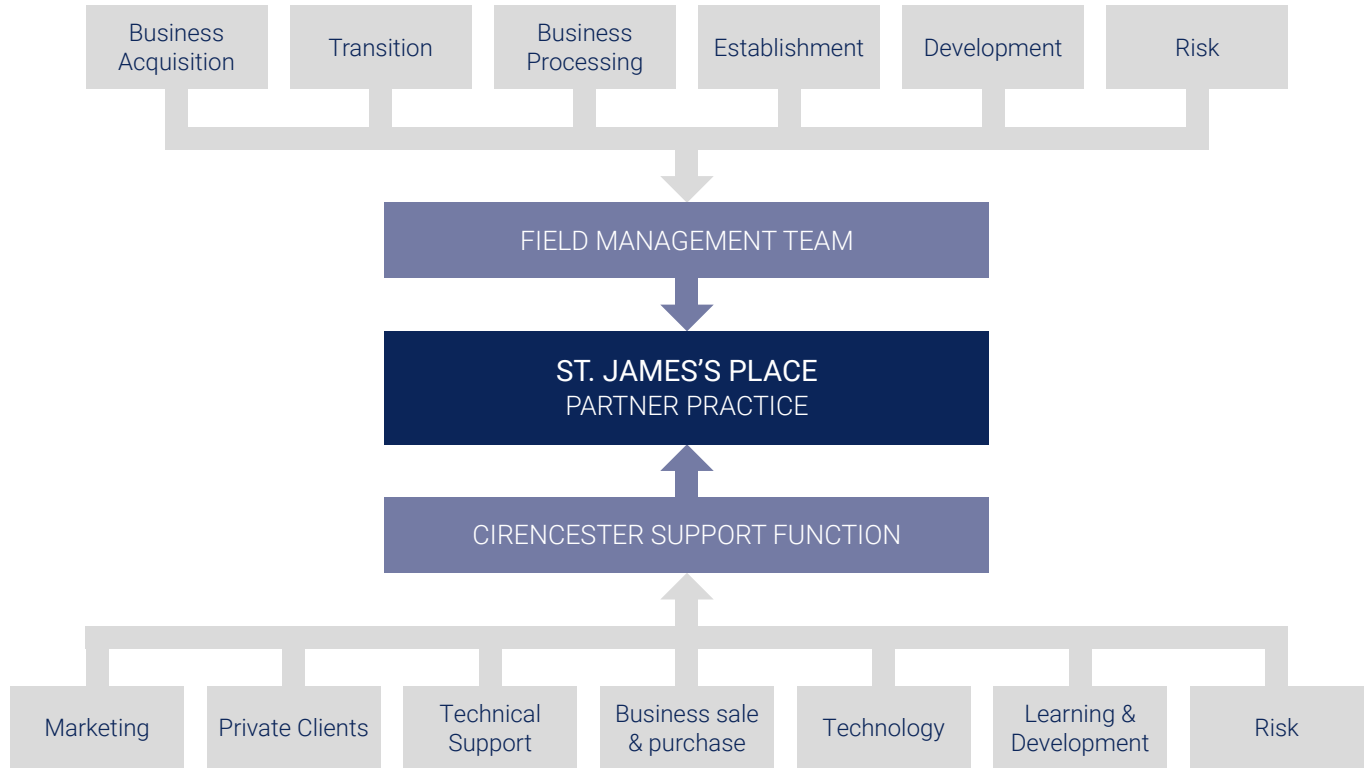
Business Acquisition

Transition

Business Processing

Establishment

Development

Risk

FIELD MANAGEMENT TEAM

ST. JAMES'S PLACE
PARTNER PRACTICE

CIRENCESTER SUPPORT FUNCTION

Marketing

Private Clients

Technical Support

Business sale & purchase

Technology

Learning & Development

Risk